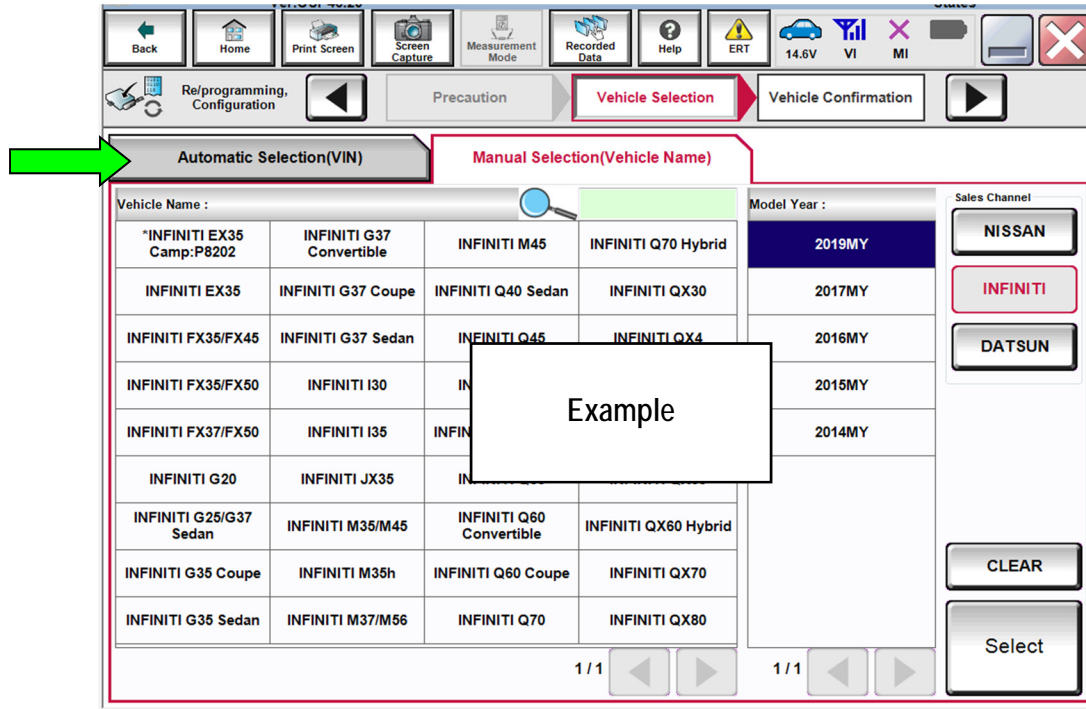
Back Home Print Screen Screen Capture Measurement Mode Recorded Data Help ERT 14.6V VI MI

Re/programming, Configuration

Precaution Vehicle Selection Vehicle Confirmation

Automatic Selection(VIN)

Manual Selection(Vehicle Name)

Vehicle Name :

| | | | |
|---|---|---|---|
| *INFINITI EX35 Camp:P8202 | INFINITI G37 Convertible | INFINITI M45 | INFINITI Q70 Hybrid |
| INFINITI EX35 | INFINITI G37 Coupe | INFINITI Q40 Sedan | INFINITI QX30 |
| INFINITI FX35/FX45 | INFINITI G37 Sedan | INFINITI Q45 | INFINITI QX4 |
| INFINITI FX35/FX50 | INFINITI I30 | IN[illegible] | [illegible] |
| INFINITI FX37/FX50 | INFINITI I35 | INFIN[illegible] | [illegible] |
| INFINITI G20 | INFINITI JX35 | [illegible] | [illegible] |
| INFINITI G25/G37 Sedan | INFINITI M35/M45 | INFINITI Q60 Convertible | INFINITI QX60 Hybrid |
| INFINITI G35 Coupe | INFINITI M35h | INFINITI Q60 Coupe | INFINITI QX70 |
| INFINITI G35 Sedan | INFINITI M37/M56 | INFINITI Q70 | INFINITI QX80 |

Example

1 / 1

Model Year :

2019MY
2017MY
2016MY
2015MY
2014MY

1 / 1

Sales Channel
NISSAN
INFINITI
DATSUN

CLEAR
Select